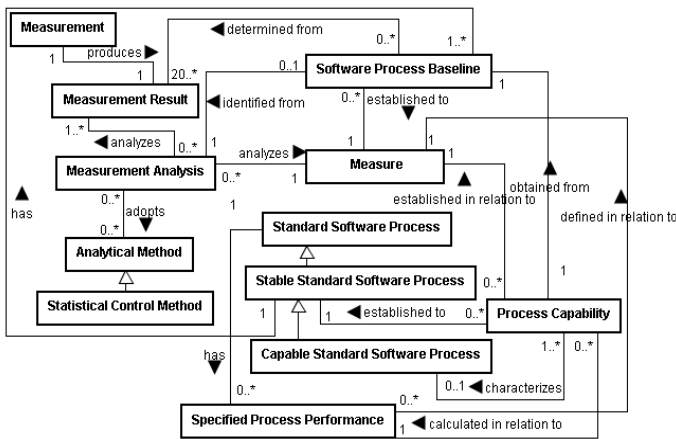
Measurement
produces
1
1
Measurement Result
20..*
determined from
0..*
1..*
0..1
Software Process Baseline
1
identified from
0..*
established to
1..*
analyzes
0..*
1
Measurement Analysis
analyzes
0..*
1
Measure
1
1
established in relation to
obtained from
defined in relation to
has
0..*
adopts
0..*
Analytical Method
1
Standard Software Process
Statistical Control Method
Stable Standard Software Process
0..*
1
established to
0..*
Process Capability
1
Capable Standard Software Process
1..*
0..*
has
0..1
characterizes
0..*
0..*
Specified Process Performance
1
calculated in relation to